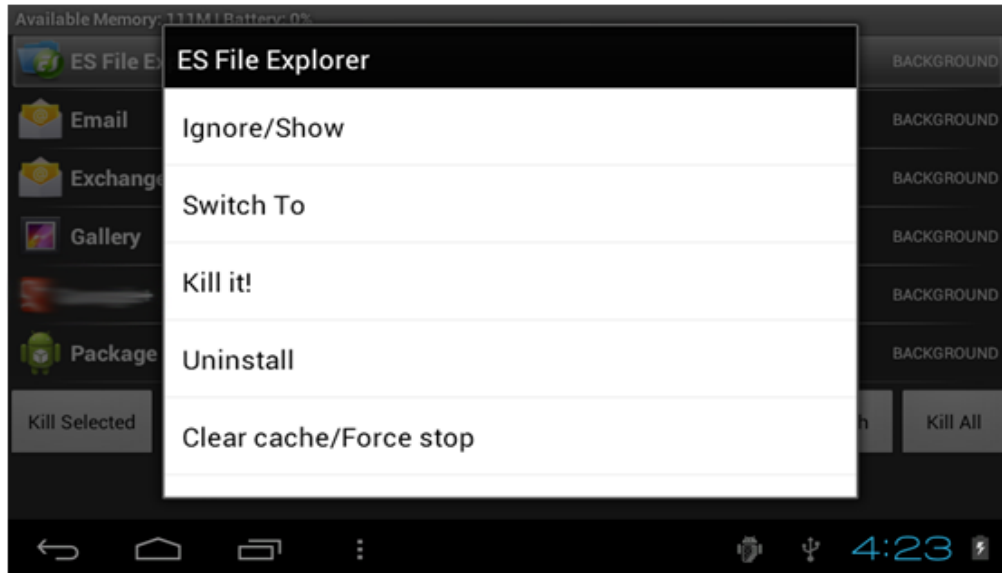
Available Memory: 111M | Battery: 0%

ES File Ex
Email
Exchange
Gallery
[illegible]
Package

BACKGROUND
BACKGROUND
BACKGROUND
BACKGROUND
BACKGROUND
BACKGROUND

ES File Explorer

Ignore/Show

Switch To

Kill it!

Uninstall

Clear cache/Force stop

Kill Selected
h
Kill All

4:23